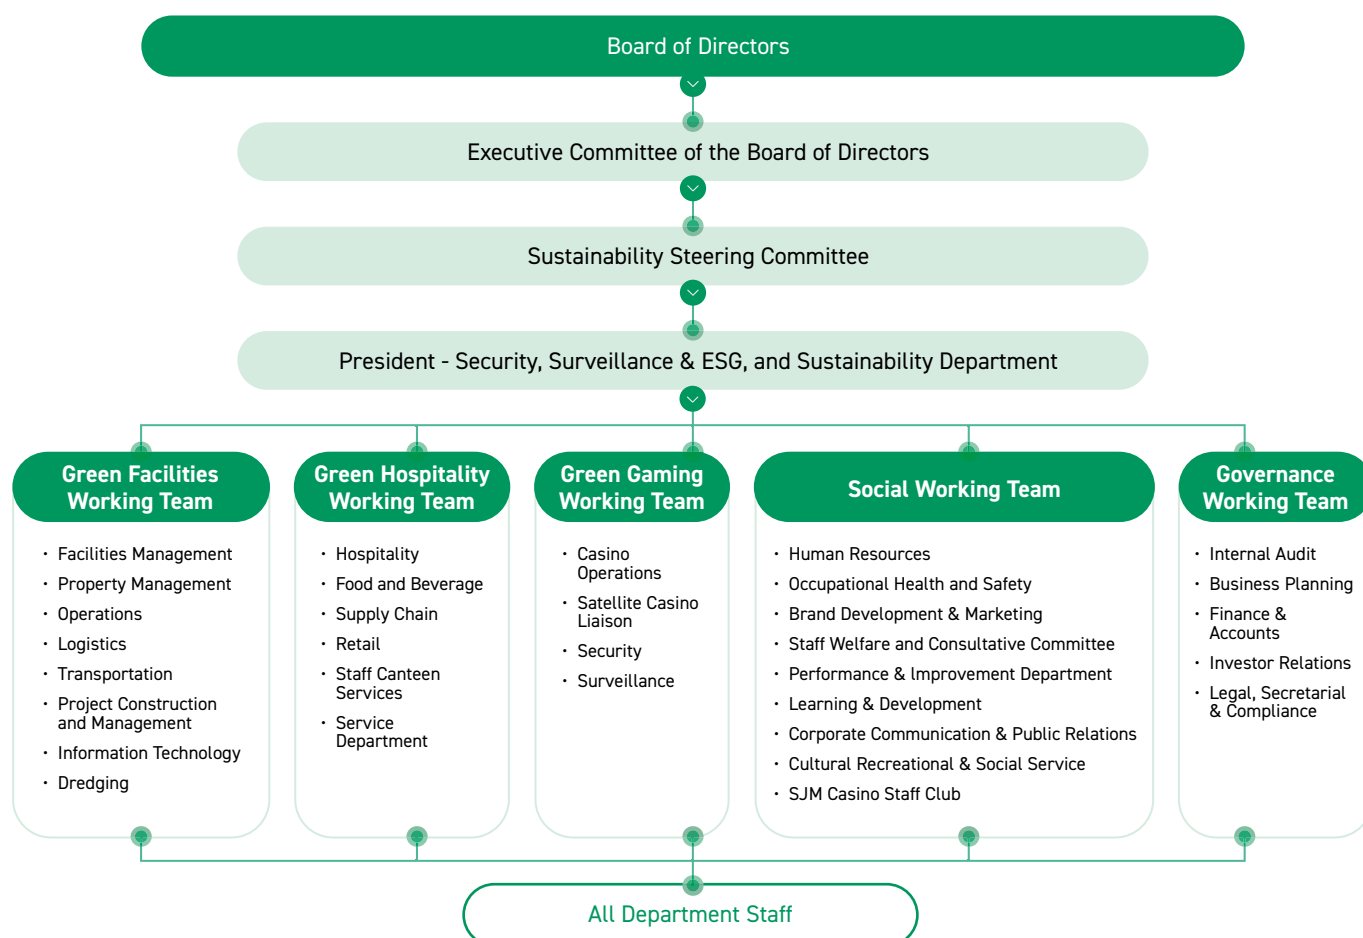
Board of Directors

Executive Committee of the Board of Directors

Sustainability Steering Committee

President - Security, Surveillance & ESG, and Sustainability Department

Green Facilities Working Team

- Facilities Management
- Property Management
- Operations
- Logistics
- Transportation
- Project Construction and Management
- Information Technology
- Dredging

Green Hospitality Working Team

- Hospitality
- Food and Beverage
- Supply Chain
- Retail
- Staff Canteen Services
- Service Department

Green Gaming Working Team

- Casino Operations
- Satellite Casino Liaison
- Security
- Surveillance

Social Working Team

- Human Resources
- Occupational Health and Safety
- Brand Development & Marketing
- Staff Welfare and Consultative Committee
- Performance & Improvement Department
- Learning & Development
- Corporate Communication & Public Relations
- Cultural Recreational & Social Service
- SJM Casino Staff Club

Governance Working Team

- Internal Audit
- Business Planning
- Finance & Accounts
- Investor Relations
- Legal, Secretarial & Compliance

All Department Staff